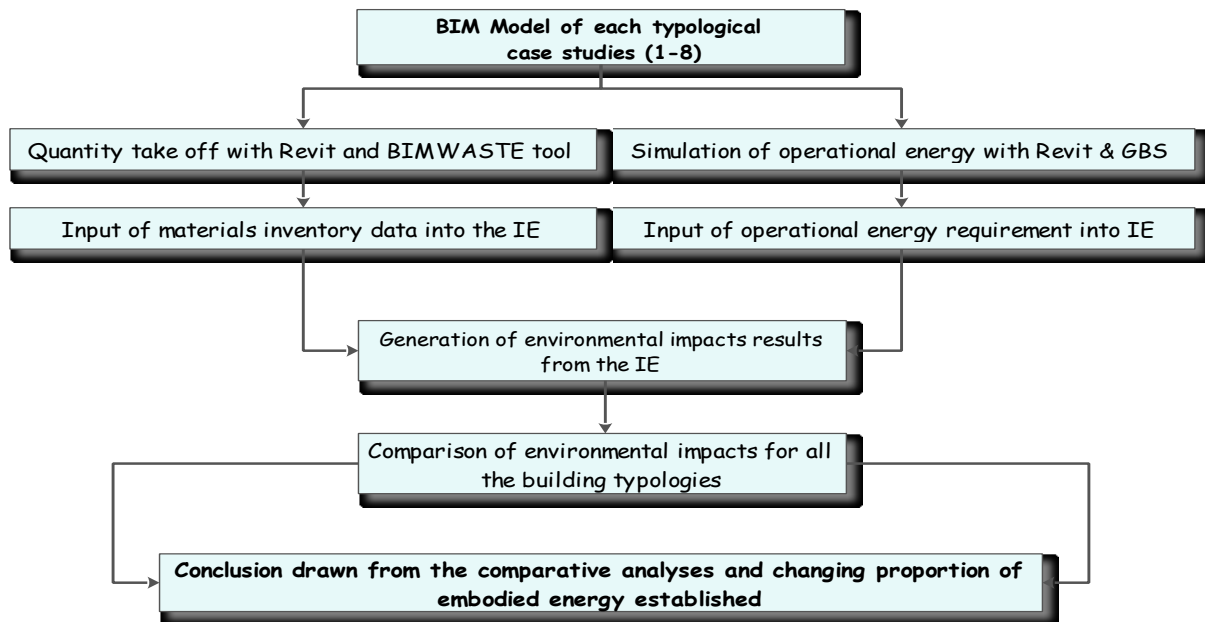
BIM Model of each typological case studies (1-8)

Quantity take off with Revit and BIMWASTE tool

Simulation of operational energy with Revit & GBS

Input of materials inventory data into the IE

Input of operational energy requirement into IE

Generation of environmental impacts results from the IE

Comparison of environmental impacts for all the building typologies

Conclusion drawn from the comparative analyses and changing proportion of embodied energy established